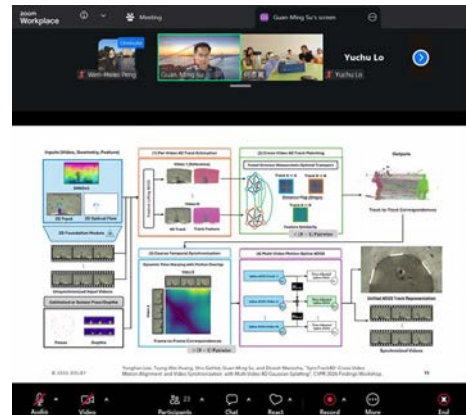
zoom Workplace

Meeting

Guan Ming Su's screen

Wen-Hsiao Peng

Guan Ming Su

Yuchu Lo

Yuchu Lo

Inputs (Video, Geometry, Features)

(1) Per-Video 4D Track Estimation

(2) Cross-Video 4D Track Matching

Outputs

(2) Track

(2) Optical Flow

(3) Foundation Models

Unsynchronized Input Videos

Video 1 (Reference)

Video N

4D Track

Track Feature

Fused Gromov-Wasserstein Optimal Transport

Track to Track Correspondence

Feature Similarity

(3) Coarse Temporal Synchronization

Dynamic Time Warping with Motion Energy

(4) Multi-Video Motion-Aware 4DGS

Frame-to-Frame Correspondence

Unified 4DGS Track Representation

Synchronized Videos

Yunghao Lee, Tsung-Wei Huang, Shu Guther, Guan-Ming Su, and Shinichi Murakami, "SyncTrack4D: Cross-Video Motion Alignment and Video Synchronization with Multi-Video 4D Gaussian Splatting", CVPR 2026 Findings Workshop.

Audio

Video

23 Participants

Chat

React

Record

More

End